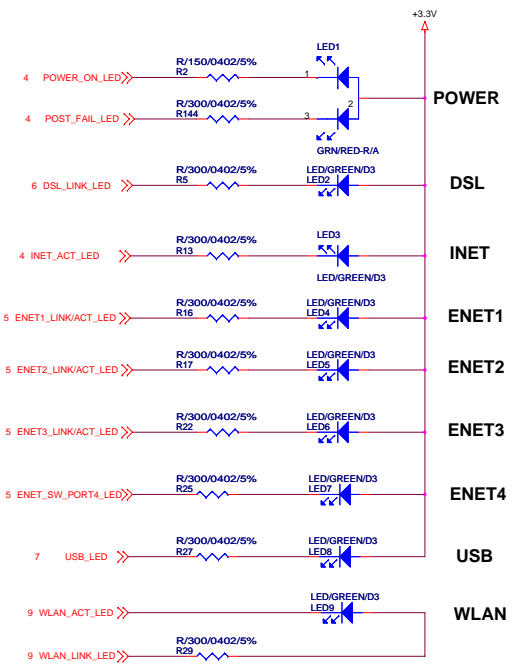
+3.3V

4 POWER_ON_LED
R/150/0402/5%
R2
1
LED1
2
POWER
4 POST_FAIL_LED
R/300/0402/5%
R144
3
GRN/RED-R/A

6 DSL_LINK_LED
R/300/0402/5%
R5
LED/GREEN/D3
LED2
DSL

4 INET_ACT_LED
R/300/0402/5%
R13
LED3
LED/GREEN/D3
INET

5 ENET1_LINK/ACT_LED
R/300/0402/5%
R16
LED/GREEN/D3
LED4
ENET1

5 ENET2_LINK/ACT_LED
R/300/0402/5%
R17
LED/GREEN/D3
LED5
ENET2

5 ENET3_LINK/ACT_LED
R/300/0402/5%
R22
LED/GREEN/D3
LED6
ENET3

5 ENET_SW_PORT4_LED
R/300/0402/5%
R25
LED/GREEN/D3
LED7
ENET4

7 USB_LED
R/300/0402/5%
R27
LED/GREEN/D3
LED8
USB

9 WLAN_ACT_LED
LED/GREEN/D3
LED9
WLAN

9 WLAN_LINK_LED
R/300/0402/5%
R29